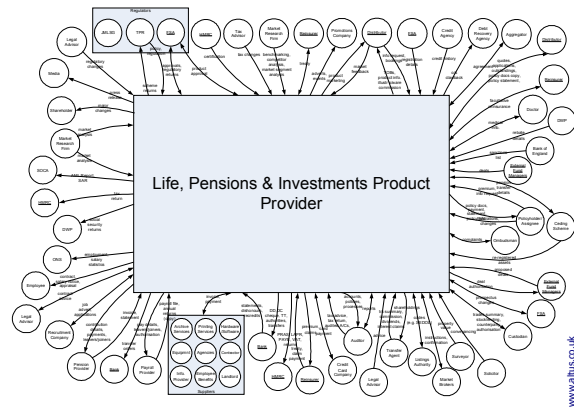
Regulators

JMLSG

TPR

FSA

Legal Advisor

Media

Shareholders

Market Research Firm

SOCA

HMRC

DWP

ONS

Employee

Legal Advisor

Recruitment Company

Pension Provider

Bank

Payroll Provider

HMRC

Tax Advisor

Market Research Firm

Reinsurer

Promotions Company

Distributor

FSA

Credit Agency

Debt Recovery Agency

Aggregator

Distributor

Reinsurer

Doctor

DWP

Bank of England

External Fund Managers

Policyholder/ Assignee

Ceding Scheme

Ombudsman

External Fund Managers

FSA

Custodian

Solicitor

Surveyor

Market Makers

Listings Authority

Transfer Agent

Legal Advisor

Auditor

Credit Card Company

Reinsurer

HMRC

Bank

Suppliers

Archive Services

Printing Services

Hardware/ Software

Equipment

Agencies

Contractors

Info. Provider

Employee Benefits

Landlord

Life, Pensions & Investments Product Provider

www.altus.co.uk